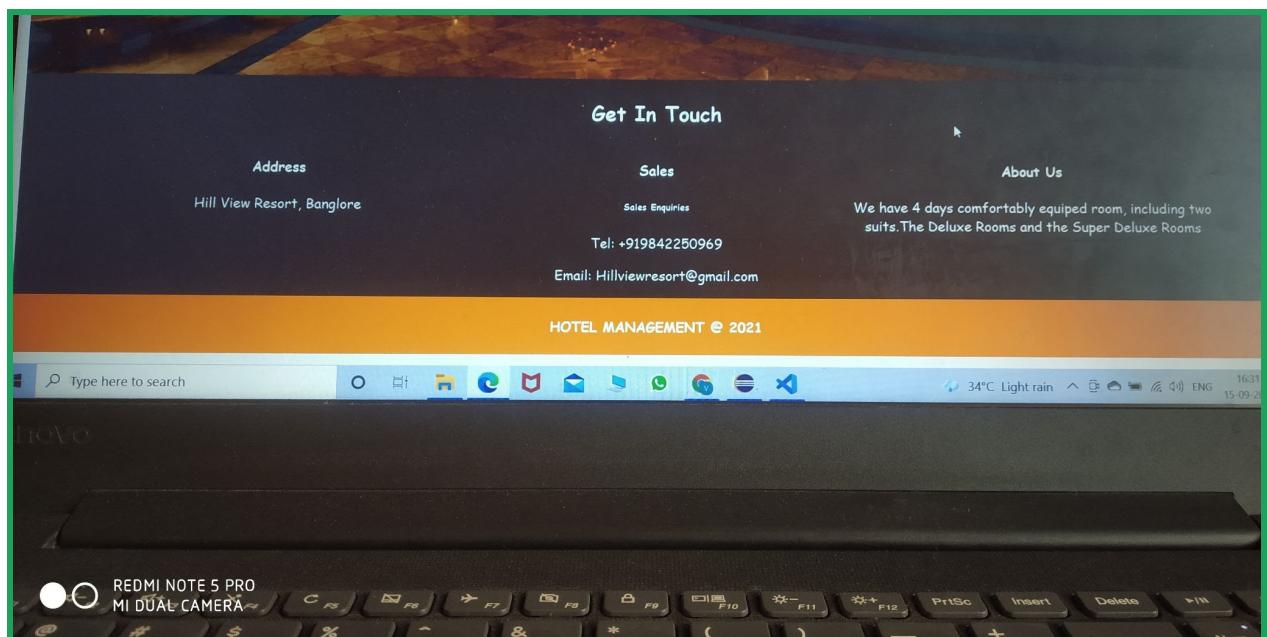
Get In Touch

Address

Hill View Resort, Banglore

Sales

Sales Enquiries

Tel: +919842250969

Email: Hillviewresort@gmail.com

About Us

We have 4 days comfortably equiped room, including two suits.The Deluxe Rooms and the Super Deluxe Rooms

HOTEL MANAGEMENT @ 2021

Type here to search

34°C Light rain ENG 16:31 15-09-2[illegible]

lenovo

REDMI NOTE 5 PRO
MI DUAL CAMERA

F5 F6 F7 F8 F9 F10 F11 F12 PrtSc Insert Delete